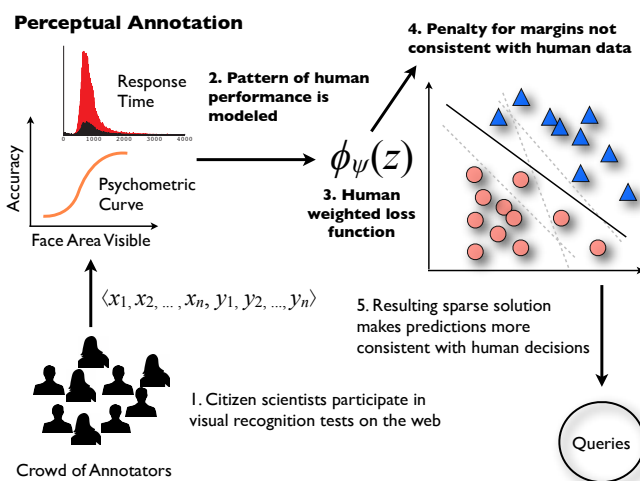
Perceptual Annotation

Response Time

0 1000 2000 3000 4000

Accuracy

Psychometric Curve

Face Area Visible

2. Pattern of human performance is modeled

$\phi_{\psi}(z)$

3. Human weighted loss function

4. Penalty for margins not consistent with human data

$\langle x_1, x_2, ..., x_n, y_1, y_2, ..., y_n \rangle$

5. Resulting sparse solution makes predictions more consistent with human decisions

1. Citizen scientists participate in visual recognition tests on the web

Queries

Crowd of Annotators